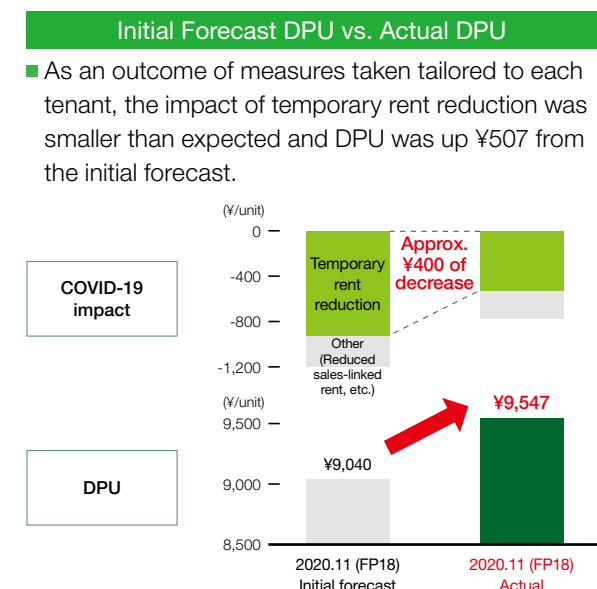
Initial Forecast DPU vs. Actual DPU

As an outcome of measures taken tailored to each tenant, the impact of temporary rent reduction was smaller than expected and DPU was up ¥507 from the initial forecast.

(¥/unit)
0
-400
-800
-1,200

COVID-19 impact

Temporary rent reduction

Other (Reduced sales-linked rent, etc.)

Approx. ¥400 of decrease

(¥/unit)
9,500
9,000
8,500

DPU

¥9,040

¥9,547

2020.11 (FP18) Initial forecast

2020.11 (FP18) Actual